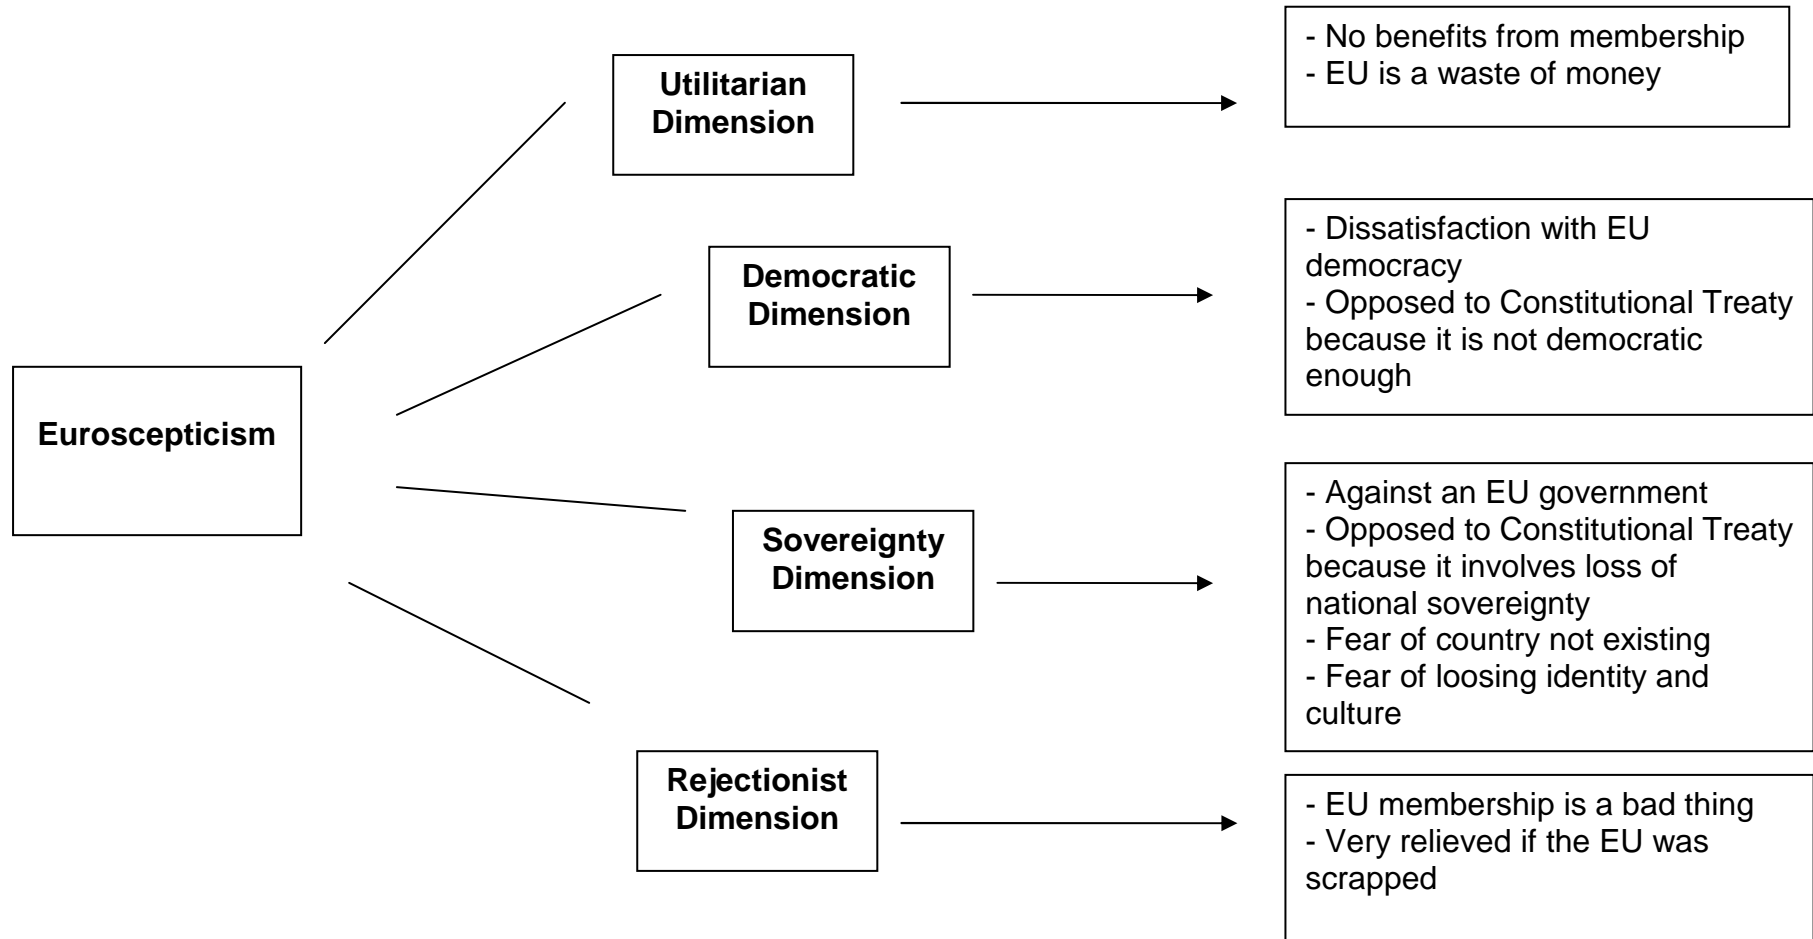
Euroscepticism

Utilitarian Dimension

- No benefits from membership
- EU is a waste of money

Democratic Dimension

- Dissatisfaction with EU democracy
- Opposed to Constitutional Treaty because it is not democratic enough

Sovereignty Dimension

- Against an EU government
- Opposed to Constitutional Treaty because it involves loss of national sovereignty
- Fear of country not existing
- Fear of loosing identity and culture

Rejectionist Dimension

- EU membership is a bad thing
- Very relieved if the EU was scrapped